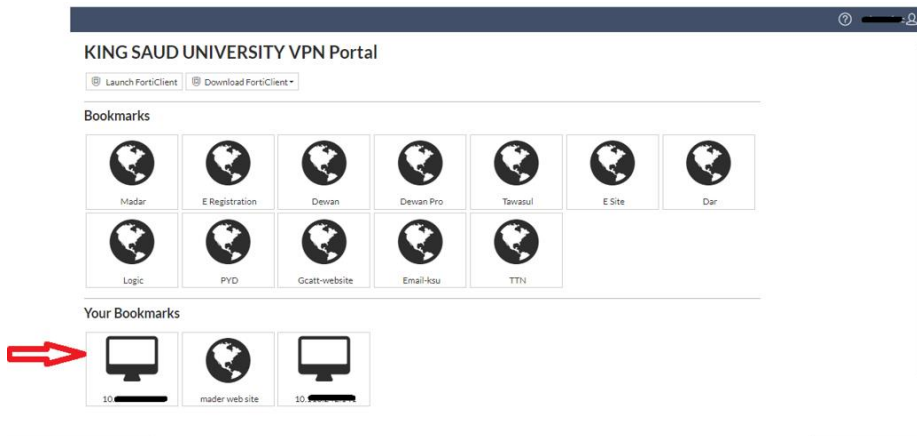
KING SAUD UNIVERSITY VPN Portal

Launch FortiClient
Download FortiClient

Bookmarks

Madar
E Registration
Dewan
Dewan Pro
Tawasul
E Site
Dar
Logic
PYD
Gcatt-website
Email-ksu
TTN

Your Bookmarks

10.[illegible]
mader web site
10.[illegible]